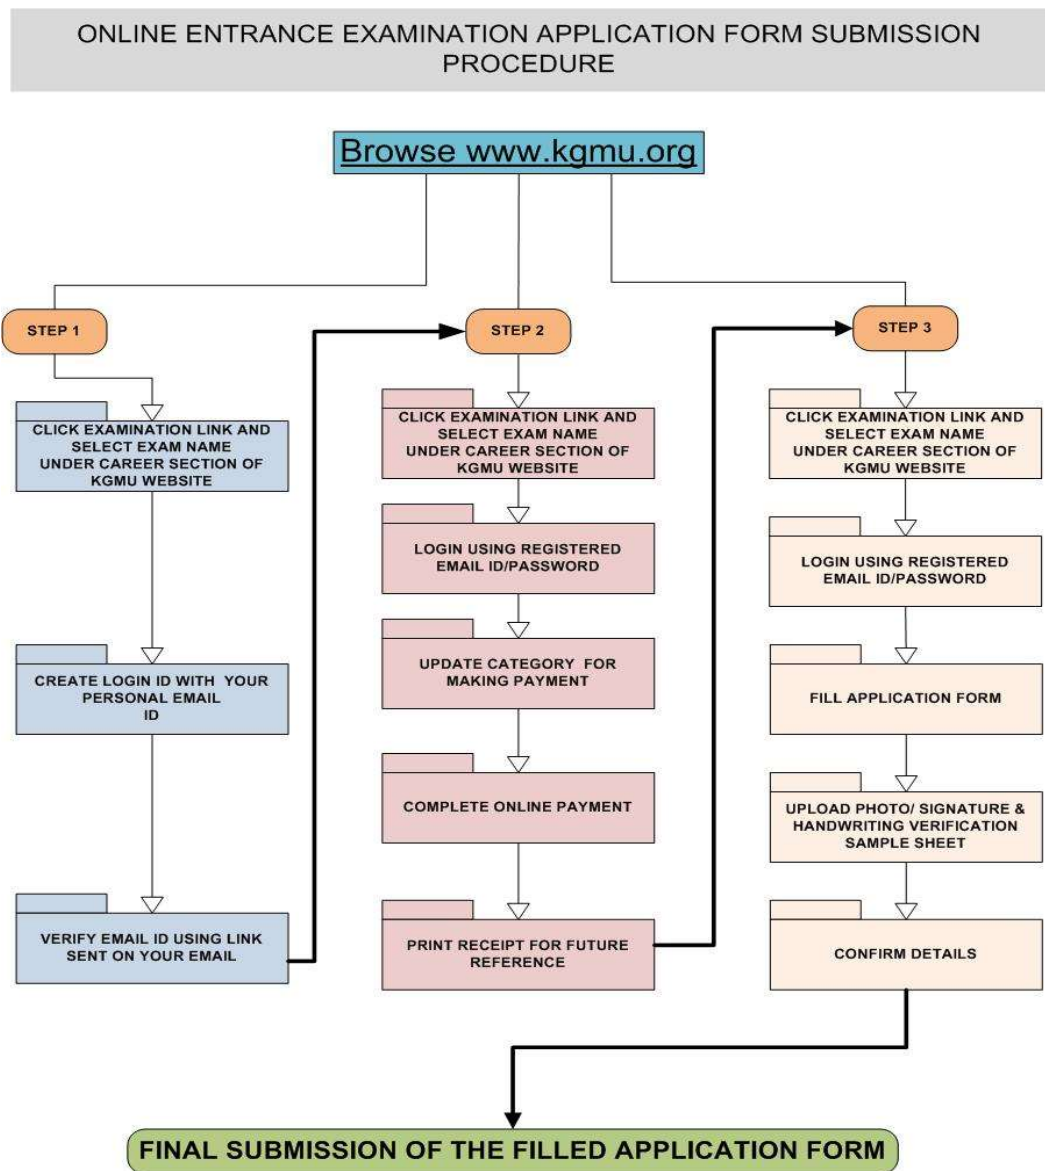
ONLINE ENTRANCE EXAMINATION APPLICATION FORM SUBMISSION PROCEDURE

Browse www.kgmu.org

STEP 1

CLICK EXAMINATION LINK AND SELECT EXAM NAME UNDER CAREER SECTION OF KGMU WEBSITE

CREATE LOGIN ID WITH YOUR PERSONAL EMAIL ID

VERIFY EMAIL ID USING LINK SENT ON YOUR EMAIL

STEP 2

CLICK EXAMINATION LINK AND SELECT EXAM NAME UNDER CAREER SECTION OF KGMU WEBSITE

LOGIN USING REGISTERED EMAIL ID/PASSWORD

UPDATE CATEGORY FOR MAKING PAYMENT

COMPLETE ONLINE PAYMENT

PRINT RECEIPT FOR FUTURE REFERENCE

STEP 3

CLICK EXAMINATION LINK AND SELECT EXAM NAME UNDER CAREER SECTION OF KGMU WEBSITE

LOGIN USING REGISTERED EMAIL ID/PASSWORD

FILL APPLICATION FORM

UPLOAD PHOTO/ SIGNATURE & HANDWRITING VERIFICATION SAMPLE SHEET

CONFIRM DETAILS

FINAL SUBMISSION OF THE FILLED APPLICATION FORM